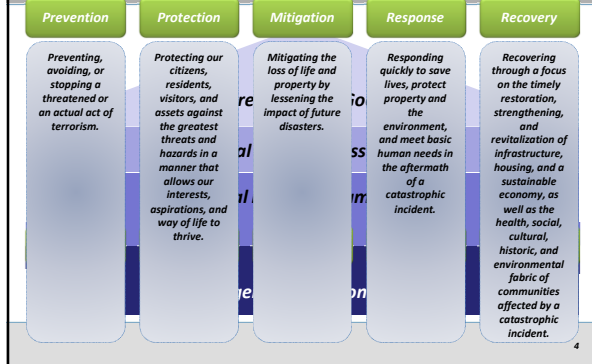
Prevention

Preventing, avoiding, or stopping a threatened or an actual act of terrorism.

Protection

Protecting our citizens, residents, visitors, and assets against the greatest threats and hazards in a manner that allows our interests, aspirations, and way of life to thrive.

Mitigation

Mitigating the loss of life and property by lessening the impact of future disasters.

Response

Responding quickly to save lives, protect property and the environment, and meet basic human needs in the aftermath of a catastrophic incident.

Recovery

Recovering through a focus on the timely restoration, strengthening, and revitalization of infrastructure, housing, and a sustainable economy, as well as the health, social, cultural, historic, and environmental fabric of communities affected by a catastrophic incident.

re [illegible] Go

al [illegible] ss

al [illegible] m

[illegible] ge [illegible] on

4